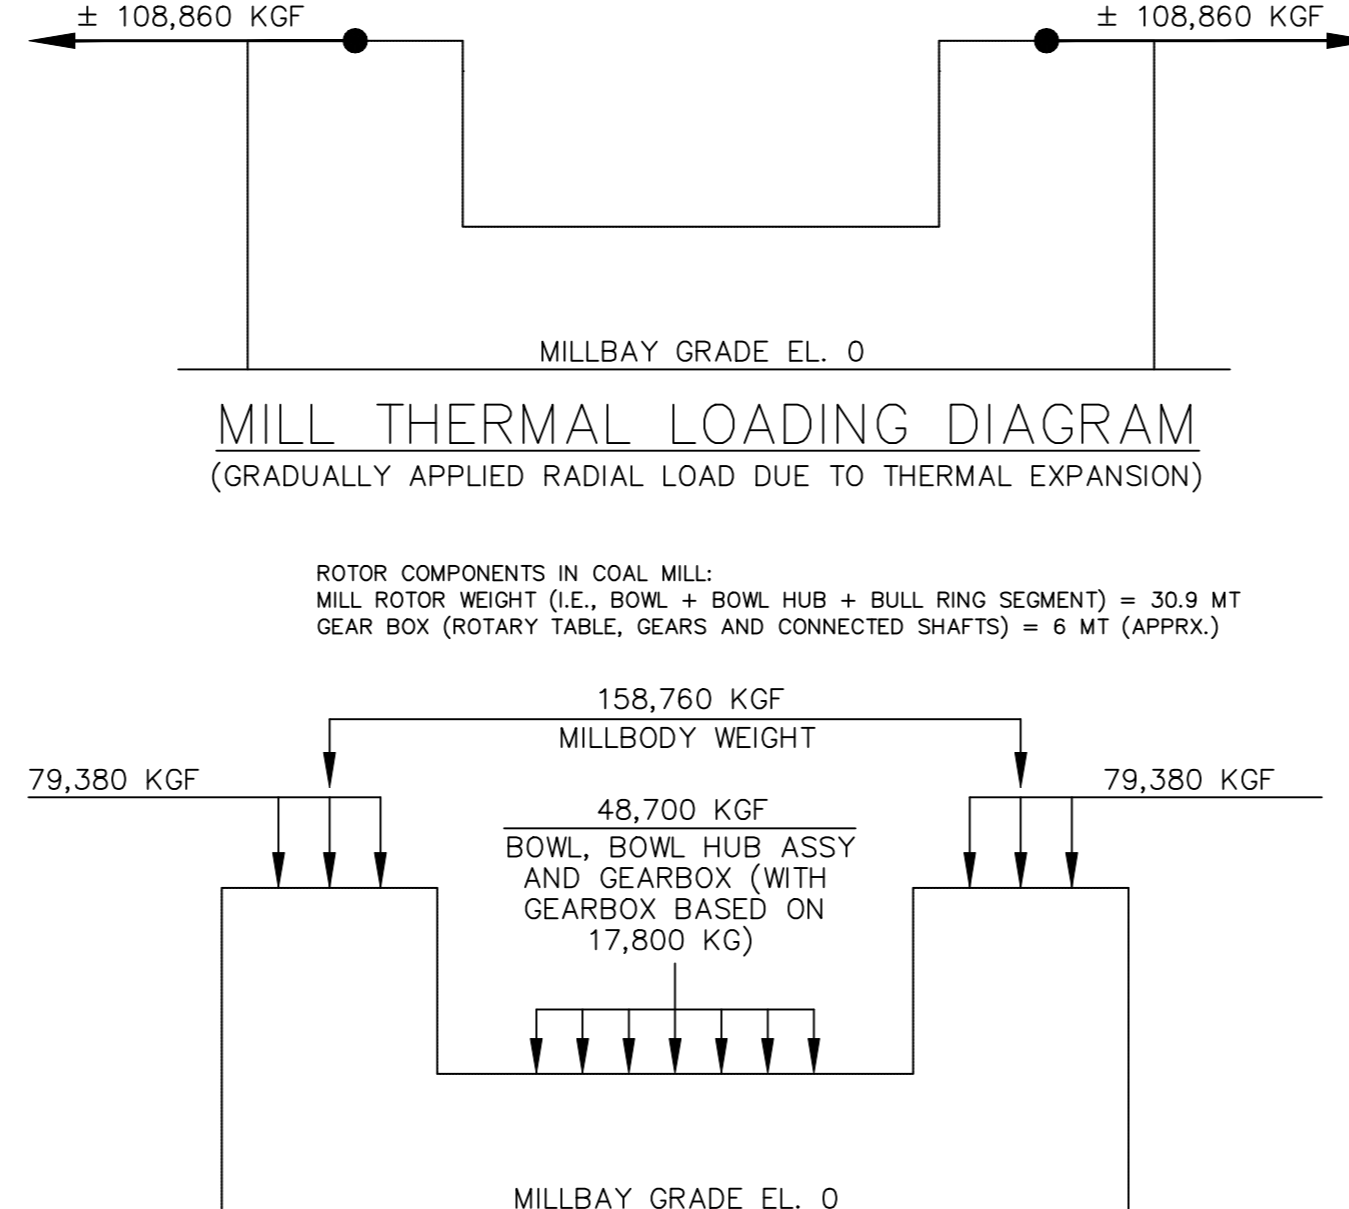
± 108,860 KGF

± 108,860 KGF

MILLBAY GRADE EL. 0

MILL THERMAL LOADING DIAGRAM

(GRADUALLY APPLIED RADIAL LOAD DUE TO THERMAL EXPANSION)

ROTOR COMPONENTS IN COAL MILL:
MILL ROTOR WEIGHT (I.E., BOWL + BOWL HUB + BULL RING SEGMENT) = 30.9 MT
GEAR BOX (ROTARY TABLE, GEARS AND CONNECTED SHAFTS) = 6 MT (APPRX.)

158,760 KGF
MILLBODY WEIGHT

79,380 KGF

79,380 KGF

48,700 KGF
BOWL, BOWL HUB ASSY AND GEARBOX (WITH GEARBOX BASED ON 17,800 KG)

MILLBAY GRADE EL. 0